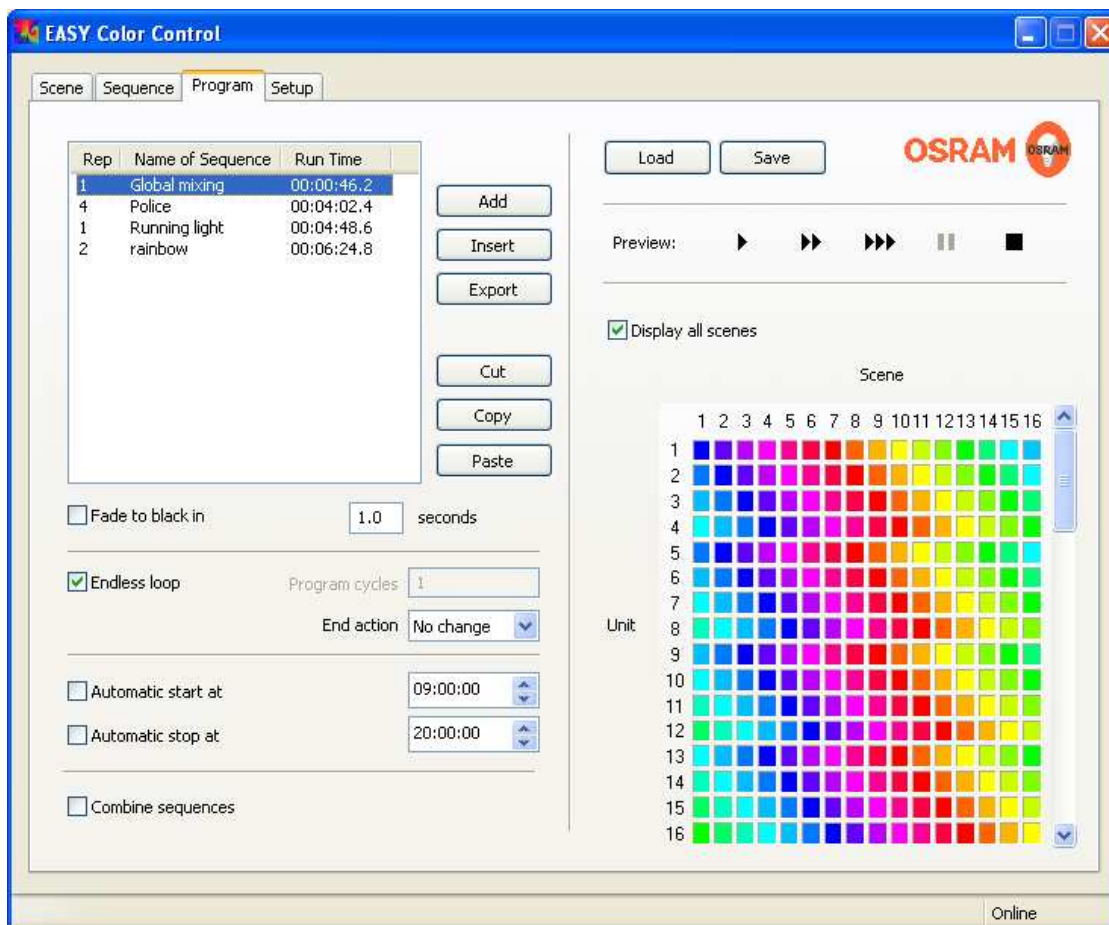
EASY Color Control

Scene | Sequence | Program | Setup

| Rep | Name of Sequence | Run Time |
|---|---|---|
| 1 | Global mixing | 00:00:46.2 |
| 4 | Police | 00:04:02.4 |
| 1 | Running light | 00:04:48.6 |
| 2 | rainbow | 00:06:24.8 |

Add
Insert
Export
Cut
Copy
Paste

Fade to black in 1.0 seconds

Endless loop
Program cycles 1
End action No change

Automatic start at 09:00:00
Automatic stop at 20:00:00

Combine sequences

Load Save

OSRAM OSRAM

Preview:

Display all scenes

Scene

1 2 3 4 5 6 7 8 9 10 11 12 13 14 15 16

Unit

1
2
3
4
5
6
7
8
9
10
11
12
13
14
15
16

Online